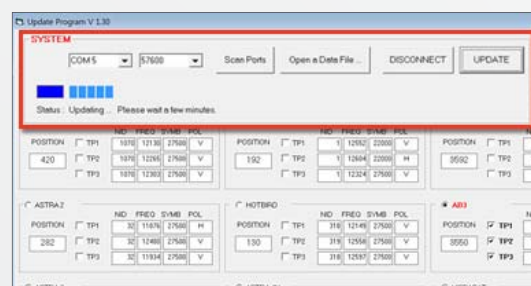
Update Program V 1.30

SYSTEM

COM 5 57600 Scan Ports Open a Data File ... DISCONNECT UPDATE

Status : Updating ... Please wait a few minutes.

POSITION 420 TP1 TP2 TP3

| NID | FREQ | SYMB | POL |
|---|---|---|---|
| 1070 | 12130 | 27500 | V |
| 1070 | 12265 | 27500 | V |
| 1070 | 12303 | 27500 | V |

POSITION 192 TP1 TP2 TP3

| NID | FREQ | SYMB | POL |
|---|---|---|---|
| 1 | 12552 | 22000 | V |
| 1 | 12604 | 22000 | H |
| 1 | 12324 | 27500 | V |

POSITION 3592 TP1 TP2 TP3

N

ASTRA 2

POSITION 282 TP1 TP2 TP3

| NID | FREQ | SYMB | POL |
|---|---|---|---|
| 32 | 11676 | 27500 | H |
| 32 | 12480 | 27500 | V |
| 32 | 11934 | 27500 | V |

HOTBIRD

POSITION 130 TP1 TP2 TP3

| NID | FREQ | SYMB | POL |
|---|---|---|---|
| 318 | 12149 | 27500 | V |
| 318 | 12558 | 27500 | V |
| 318 | 12597 | 27500 | V |

AB3

POSITION 3550 TP1 TP2 TP3

N